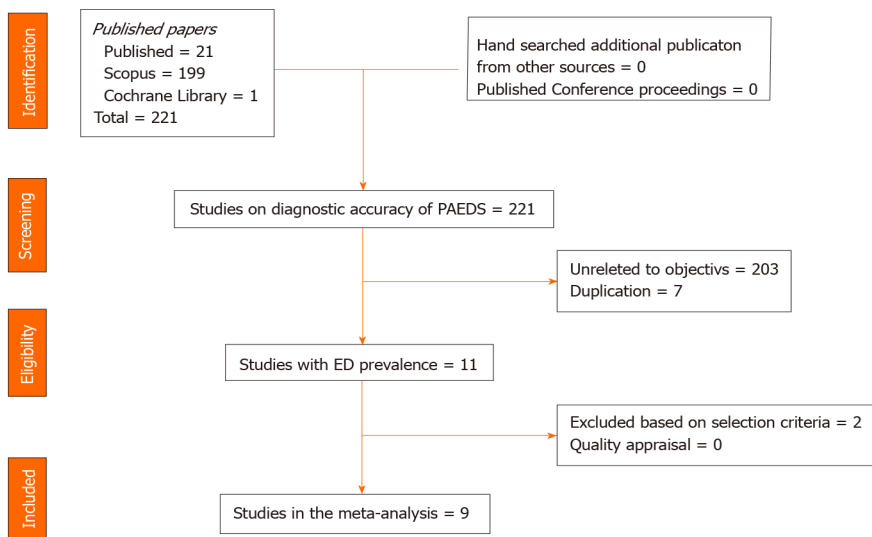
Identification

Published papers
Published = 21
Scopus = 199
Cochrane Library = 1
Total = 221

Hand searched additional publicaton from other sources = 0
Published Conference proceedings = 0

Screening

Studies on diagnostic accuracy of PAEDS = 221

Unreleted to objectivs = 203
Duplication = 7

Eligibility

Studies with ED prevalence = 11

Excluded based on selection criteria = 2
Quality appraisal = 0

Included

Studies in the meta-analysis = 9